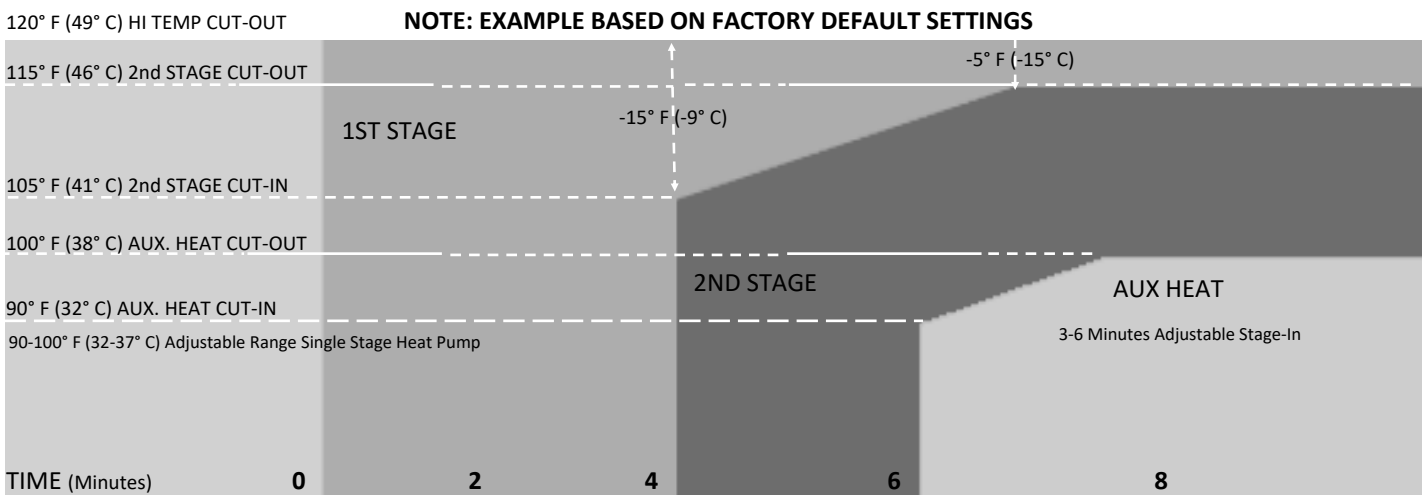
120° F (49° C) HI TEMP CUT-OUT

NOTE: EXAMPLE BASED ON FACTORY DEFAULT SETTINGS

115° F (46° C) 2nd STAGE CUT-OUT

-5° F (-15° C)

1ST STAGE

-15° F (-9° C)

105° F (41° C) 2nd STAGE CUT-IN

100° F (38° C) AUX. HEAT CUT-OUT

2ND STAGE

AUX HEAT

90° F (32° C) AUX. HEAT CUT-IN

90-100° F (32-37° C) Adjustable Range Single Stage Heat Pump

3-6 Minutes Adjustable Stage-In

TIME (Minutes) 0 2 4 6 8